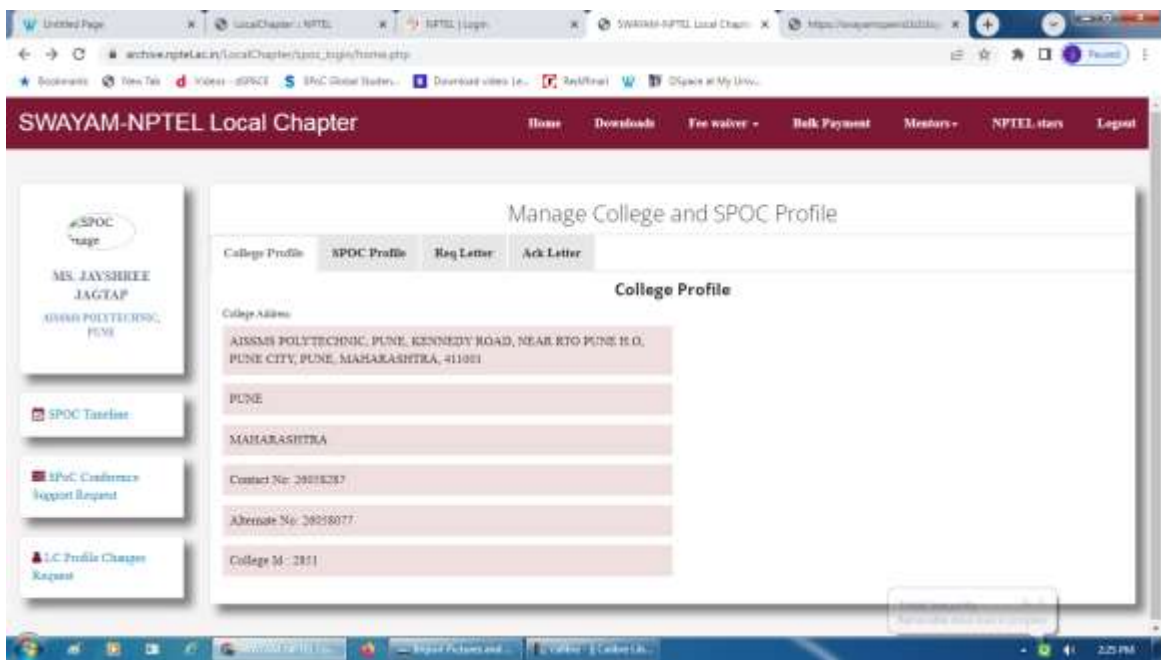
Untitled Page | LocalChapter :: NPTEL | NPTEL | Login | SWAYAM-NPTEL Local Chapt | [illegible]

archive.nptel.ac.in/LocalChapter/spoc_login/home.php

Bookmarks | New Tab | Videos - dSPACE | SPoC Global Studen... | Download video (e... | RediffmailI | DSpace at My Univ...

Paused

SWAYAM-NPTEL Local Chapter

Home | Downloads | Fee waiver | Bulk Payment | Mentors | NPTEL stars | Logout

SPOC Image

MS. JAYSHREE JAGTAP

AISSMS POLYTECHNIC, PUNE

SPOC Timeline

SPoC Conference Support Request

LC Profile Changes Request

Manage College and SPOC Profile

College Profile | SPOC Profile | Req Letter | Ack Letter

College Profile

College Address

AISSMS POLYTECHNIC, PUNE, KENNEDY ROAD, NEAR RTO PUNE H.O, PUNE CITY, PUNE, MAHARASHTRA, 411001

PUNE

MAHARASHTRA

Contact No: 26058287

Alternate No: 26058077

College Id : 2811

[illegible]

2:25 PM